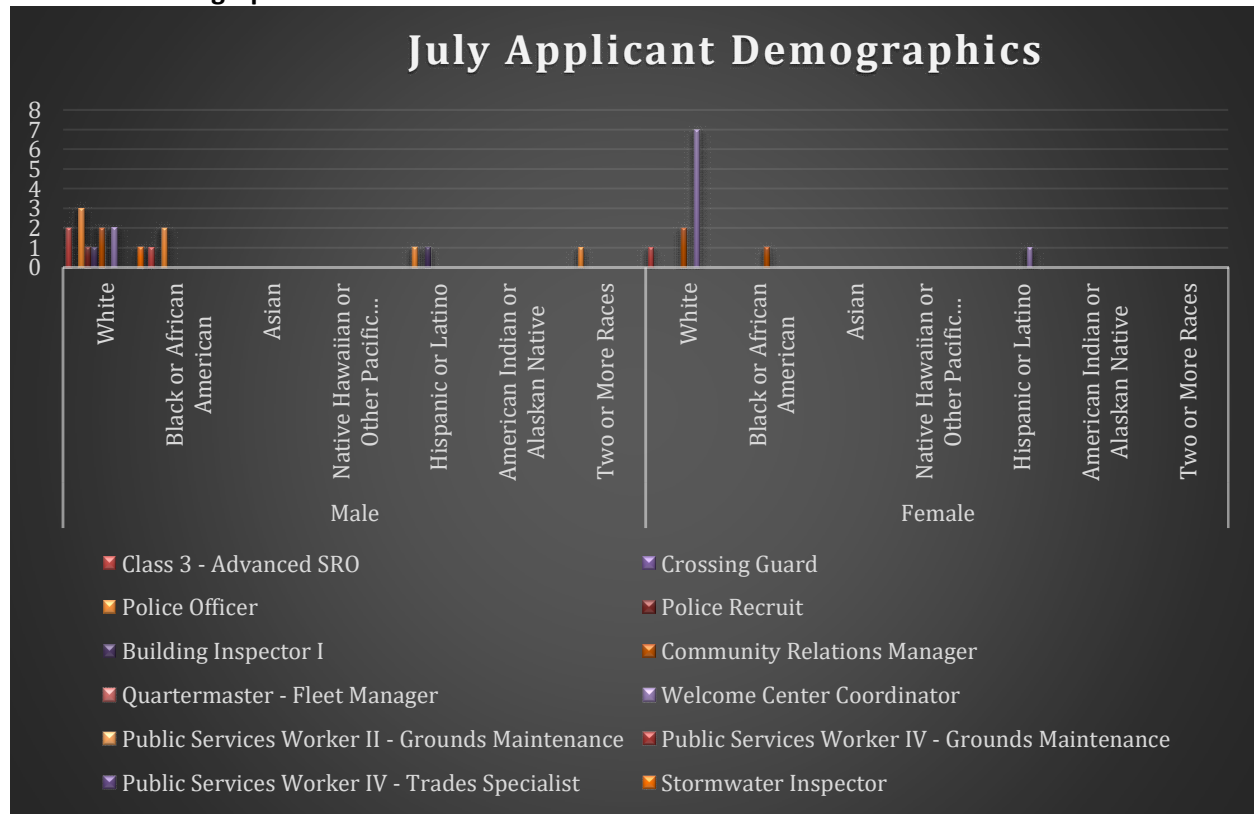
July Applicant Demographics

8
7
6
5
4
3
2
1
0

White
Black or African American
Asian
Native Hawaiian or Other Pacific...
Hispanic or Latino
American Indian or Alaskan Native
Two or More Races
Male

White
Black or African American
Asian
Native Hawaiian or Other Pacific...
Hispanic or Latino
American Indian or Alaskan Native
Two or More Races
Female

Class 3 - Advanced SRO
Crossing Guard
Police Officer
Police Recruit
Building Inspector I
Community Relations Manager
Quartermaster - Fleet Manager
Welcome Center Coordinator
Public Services Worker II - Grounds Maintenance
Public Services Worker IV - Grounds Maintenance
Public Services Worker IV - Trades Specialist
Stormwater Inspector